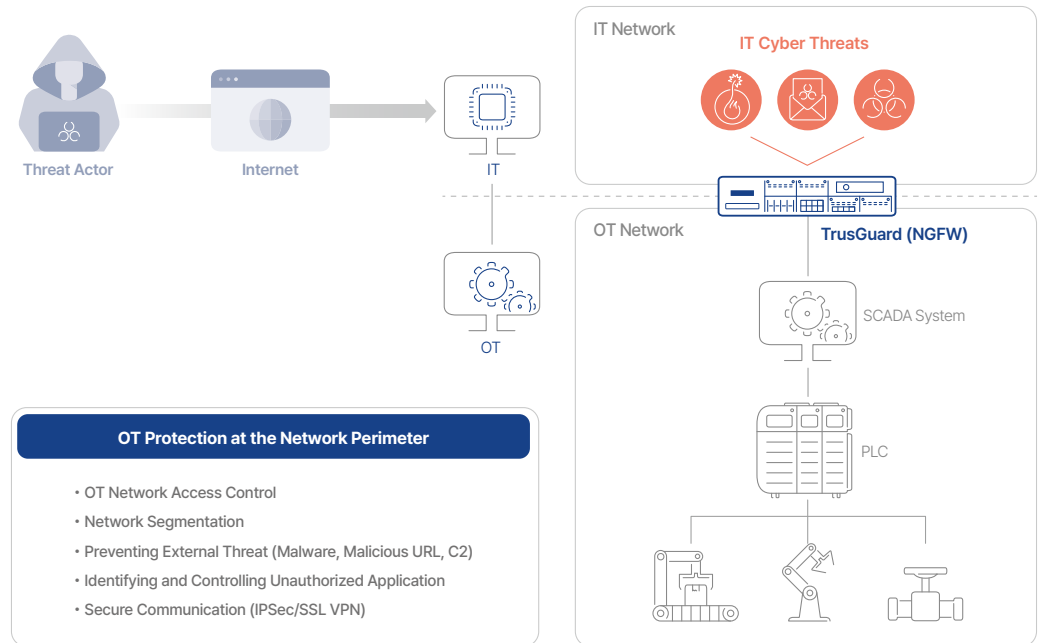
Threat Actor

Internet

IT

OT

IT Network

IT Cyber Threats

OT Network

TrusGuard (NGFW)

SCADA System

PLC

OT Protection at the Network Perimeter

• OT Network Access Control
• Network Segmentation
• Preventing External Threat (Malware, Malicious URL, C2)
• Identifying and Controlling Unauthorized Application
• Secure Communication (IPSec/SSL VPN)